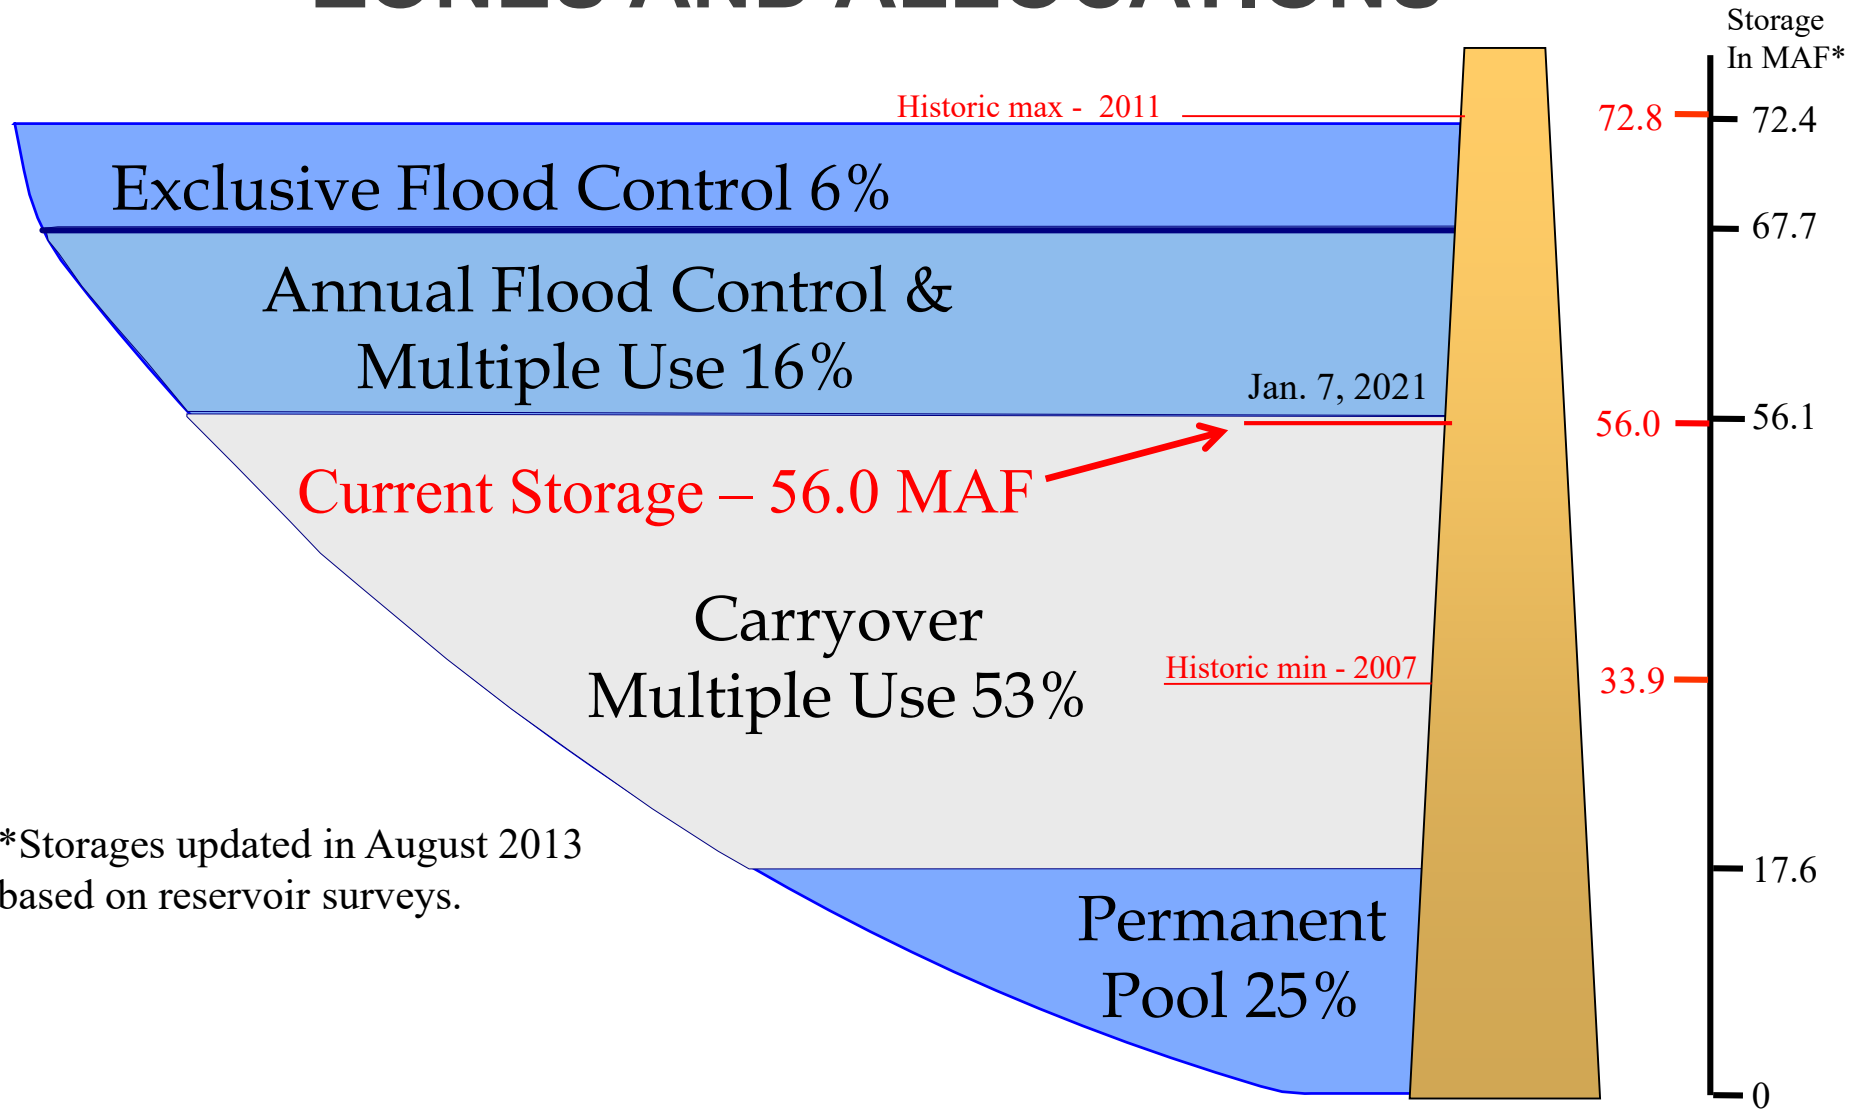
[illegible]

Storage In MAF*

Historic max - 2011

72.8

72.4

Exclusive Flood Control 6%

67.7

Annual Flood Control & Multiple Use 16%

Jan. 7, 2021

56.0

56.1

Current Storage – 56.0 MAF

Carryover Multiple Use 53%

Historic min - 2007

33.9

*Storages updated in August 2013 based on reservoir surveys.

17.6

Permanent Pool 25%

0